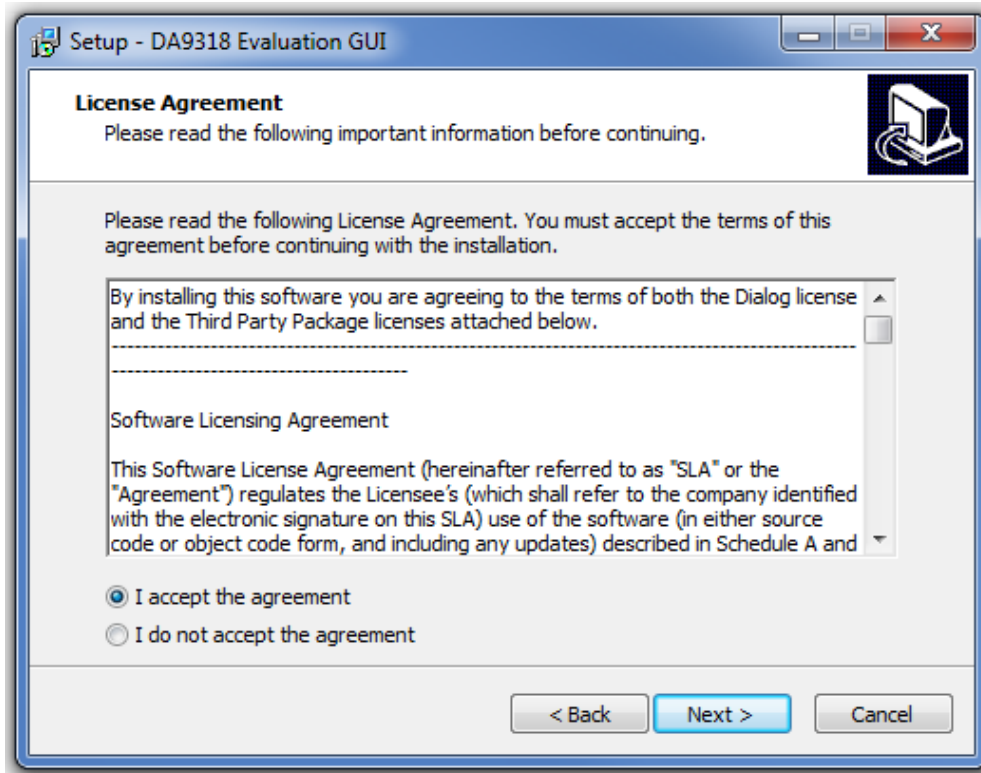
Setup - DA9318 Evaluation GUI

License Agreement
Please read the following important information before continuing.

Please read the following License Agreement. You must accept the terms of this agreement before continuing with the installation.

By installing this software you are agreeing to the terms of both the Dialog license and the Third Party Package licenses attached below.
-----------------------------------------------------------------------------------------------------------------------------------

Software Licensing Agreement

This Software License Agreement (hereinafter referred to as "SLA" or the "Agreement") regulates the Licensee's (which shall refer to the company identified with the electronic signature on this SLA) use of the software (in either source code or object code form, and including any updates) described in Schedule A and

I accept the agreement
I do not accept the agreement

< Back
Next >
Cancel